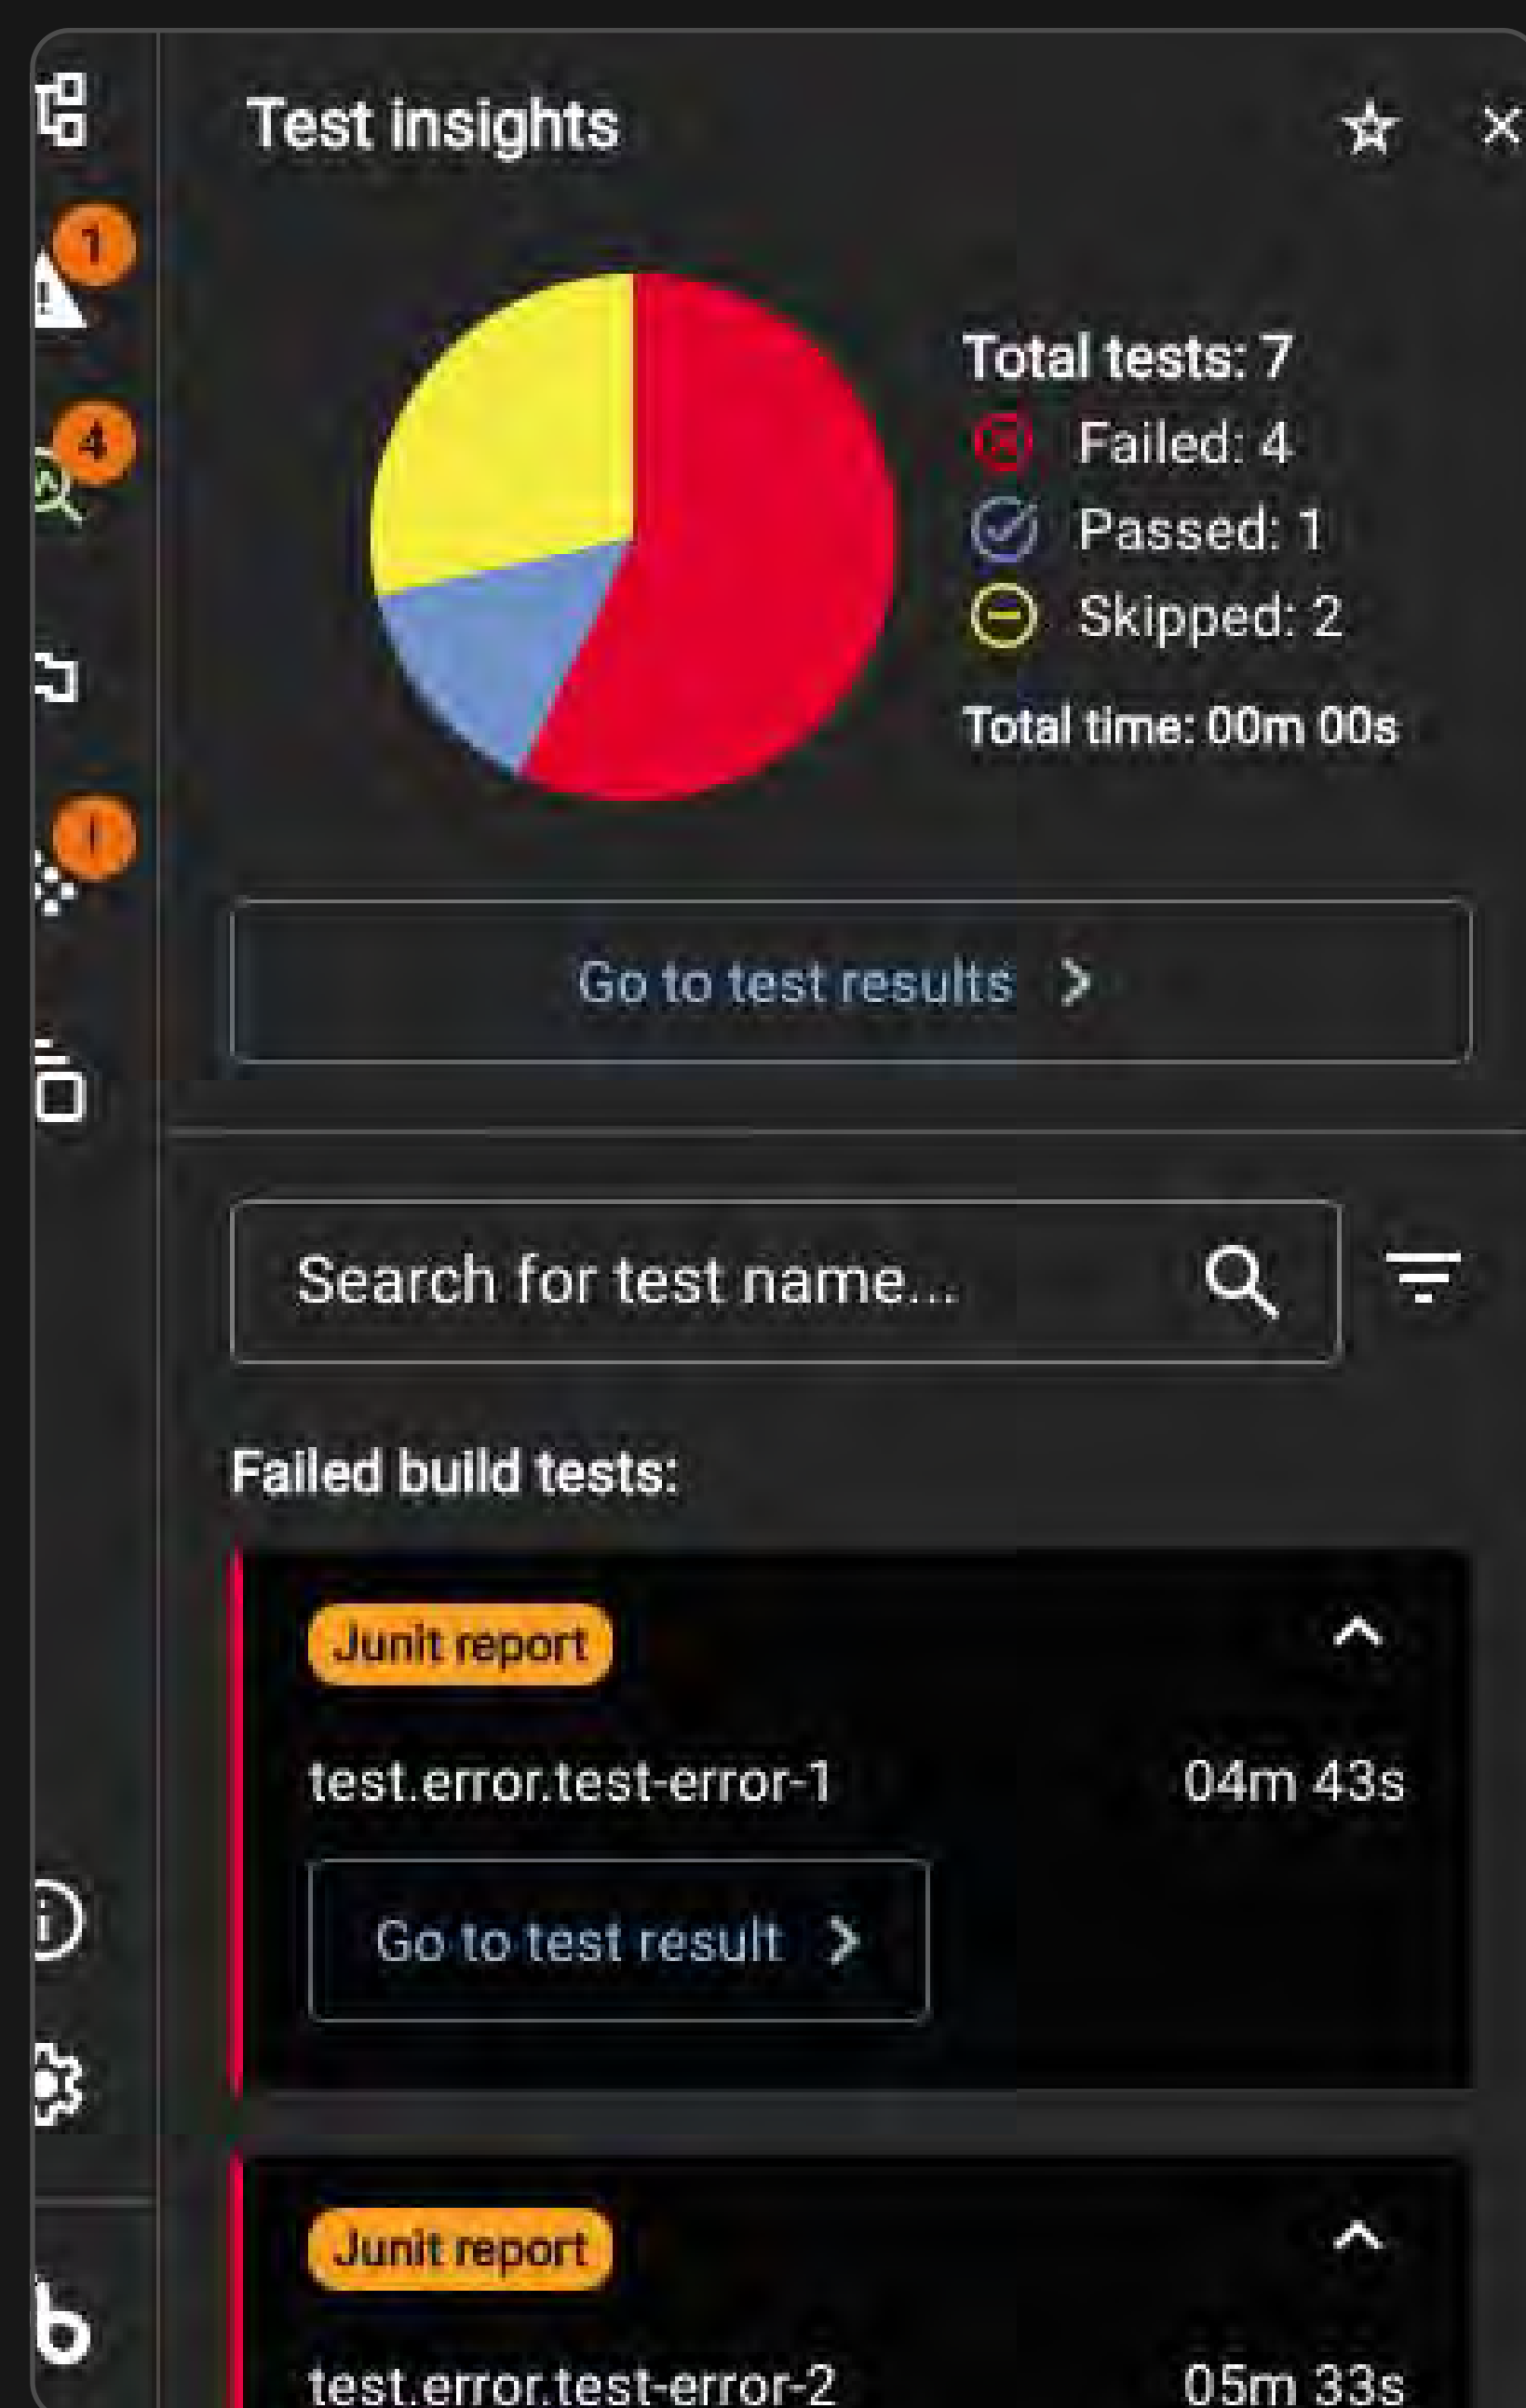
1

4

1

Test insights

Total tests: 7
Failed: 4
Passed: 1
Skipped: 2
Total time: 00m 00s

Go to test results

Search for test name...

Failed build tests:

Junit report
test.error.test-error-1 04m 43s
Go to test result

Junit report
test.error.test-error-2 05m 33s